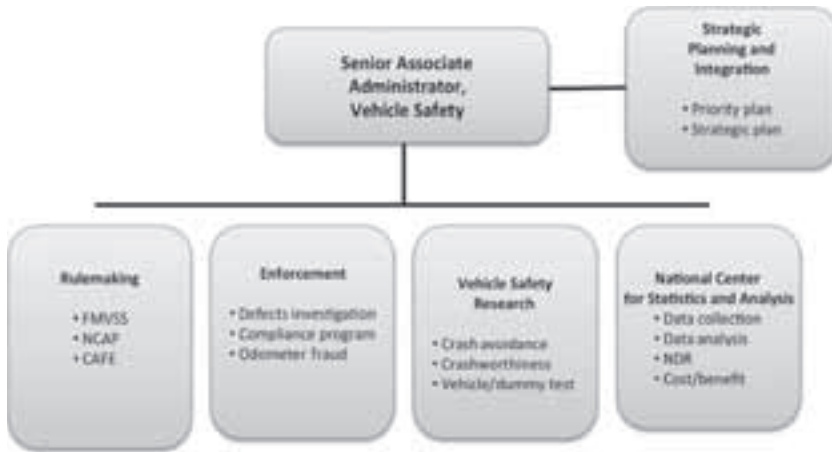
Senior Associate Administrator, Vehicle Safety

Strategic Planning and Integration

• Priority plan
• Strategic plan

Rulemaking

• FMVSS
• NCAP
• CAFE

Enforcement

• Defects investigation
• Compliance program
• Odometer fraud

Vehicle Safety Research

• Crash avoidance
• Crashworthiness
• Vehicle/dummy test

National Center for Statistics and Analysis

• Data collection
• Data analysis
• NDR
• Cost/benefit